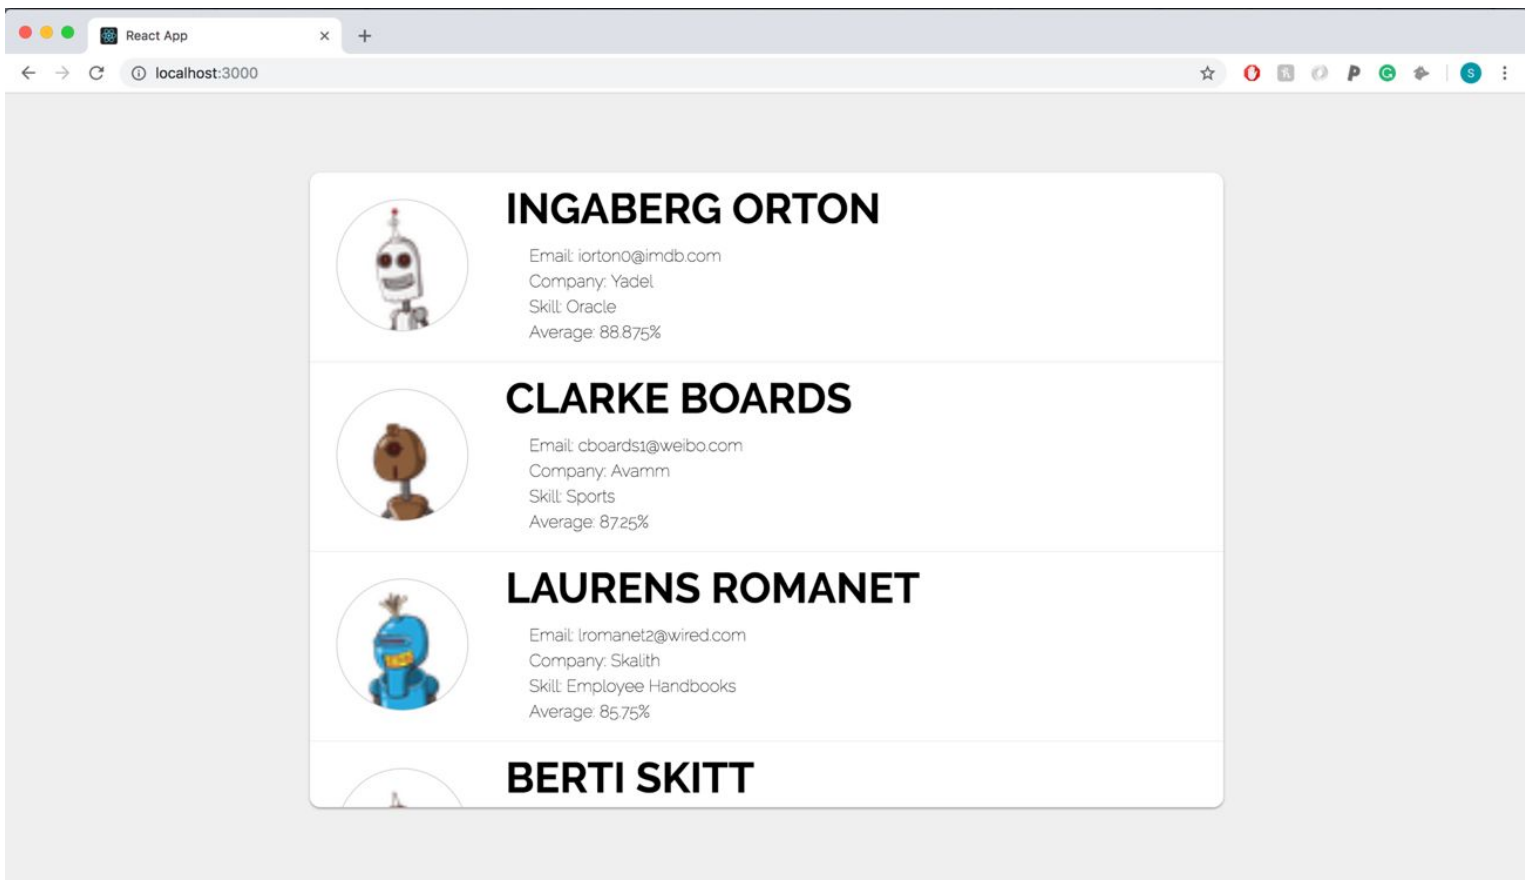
React App
localhost:3000

INGABERG ORTON
Email: iortono@imdb.com
Company: Yadel
Skill: Oracle
Average: 88.875%

CLARKE BOARDS
Email: cboards1@weibo.com
Company: Avamm
Skill: Sports
Average: 87.25%

LAURENS ROMANET
Email: lromanet2@wired.com
Company: Skalith
Skill: Employee Handbooks
Average: 85.75%

BERTI SKITT